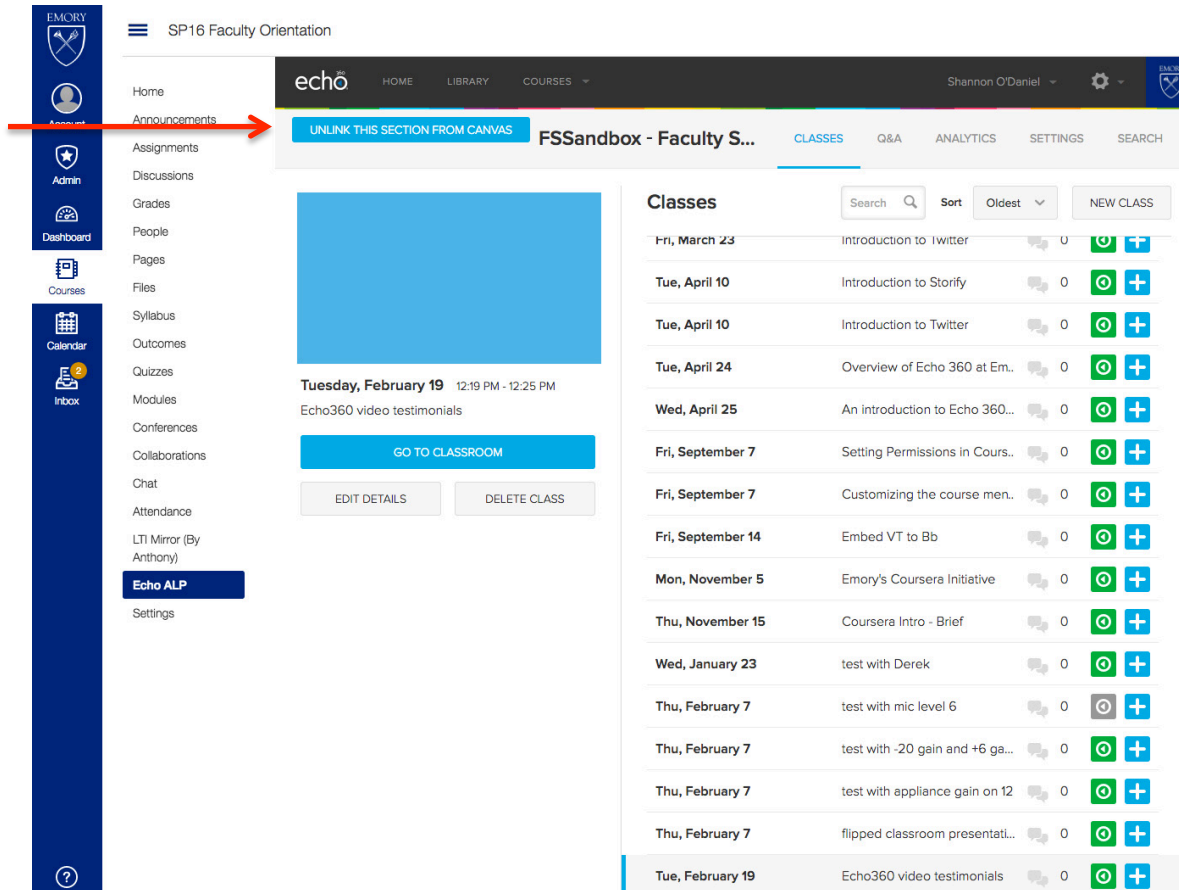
EMORY

Account

Admin

Dashboard

Courses

Calendar

2
Inbox

?

SP16 Faculty Orientation

Home
Announcements
Assignments
Discussions
Grades
People
Pages
Files
Syllabus
Outcomes
Quizzes
Modules
Conferences
Collaborations
Chat
Attendance
LTI Mirror (By Anthony)
Echo ALP
Settings

echo360 HOME LIBRARY COURSES Shannon O'Daniel

UNLINK THIS SECTION FROM CANVAS

FSSandbox - Faculty S...

CLASSES Q&A ANALYTICS SETTINGS SEARCH

Tuesday, February 19 12:19 PM - 12:25 PM
Echo360 video testimonials

GO TO CLASSROOM

EDIT DETAILS DELETE CLASS

Classes

Search Sort Oldest NEW CLASS

| | | |
|---|---|---|
| Fri, March 23 | Introduction to Twitter | 0 |
| Tue, April 10 | Introduction to Storify | 0 |
| Tue, April 10 | Introduction to Twitter | 0 |
| Tue, April 24 | Overview of Echo 360 at Em... | 0 |
| Wed, April 25 | An introduction to Echo 360... | 0 |
| Fri, September 7 | Setting Permissions in Cours... | 0 |
| Fri, September 7 | Customizing the course men... | 0 |
| Fri, September 14 | Embed VT to Bb | 0 |
| Mon, November 5 | Emory's Coursera Initiative | 0 |
| Thu, November 15 | Coursera Intro - Brief | 0 |
| Wed, January 23 | test with Derek | 0 |
| Thu, February 7 | test with mic level 6 | 0 |
| Thu, February 7 | test with -20 gain and +6 ga... | 0 |
| Thu, February 7 | test with appliance gain on 12 | 0 |
| Thu, February 7 | flipped classroom presentati... | 0 |
| Tue, February 19 | Echo360 video testimonials | 0 |